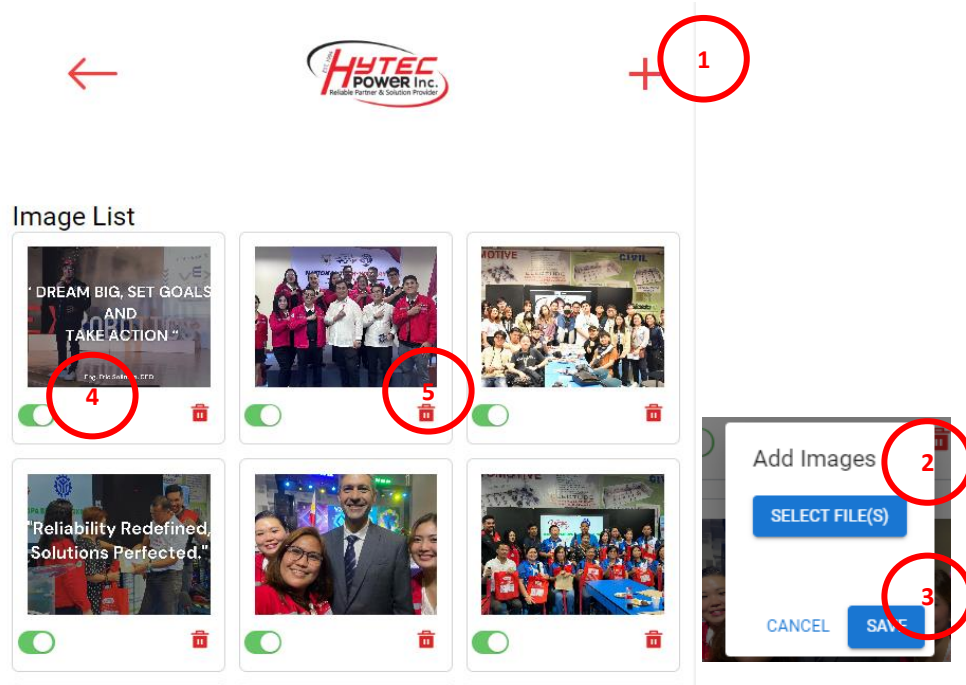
HYTEC POWER Inc.
Reliable Partner & Solution Provider

1

Image List

" DREAM BIG, SET GOALS AND TAKE ACTION "

Engr. Eric Salinas, CEO

4

5

"Reliability Redefined, Solutions Perfected."

Add Images

2

SELECT FILE(S)

3

CANCEL

SAVE